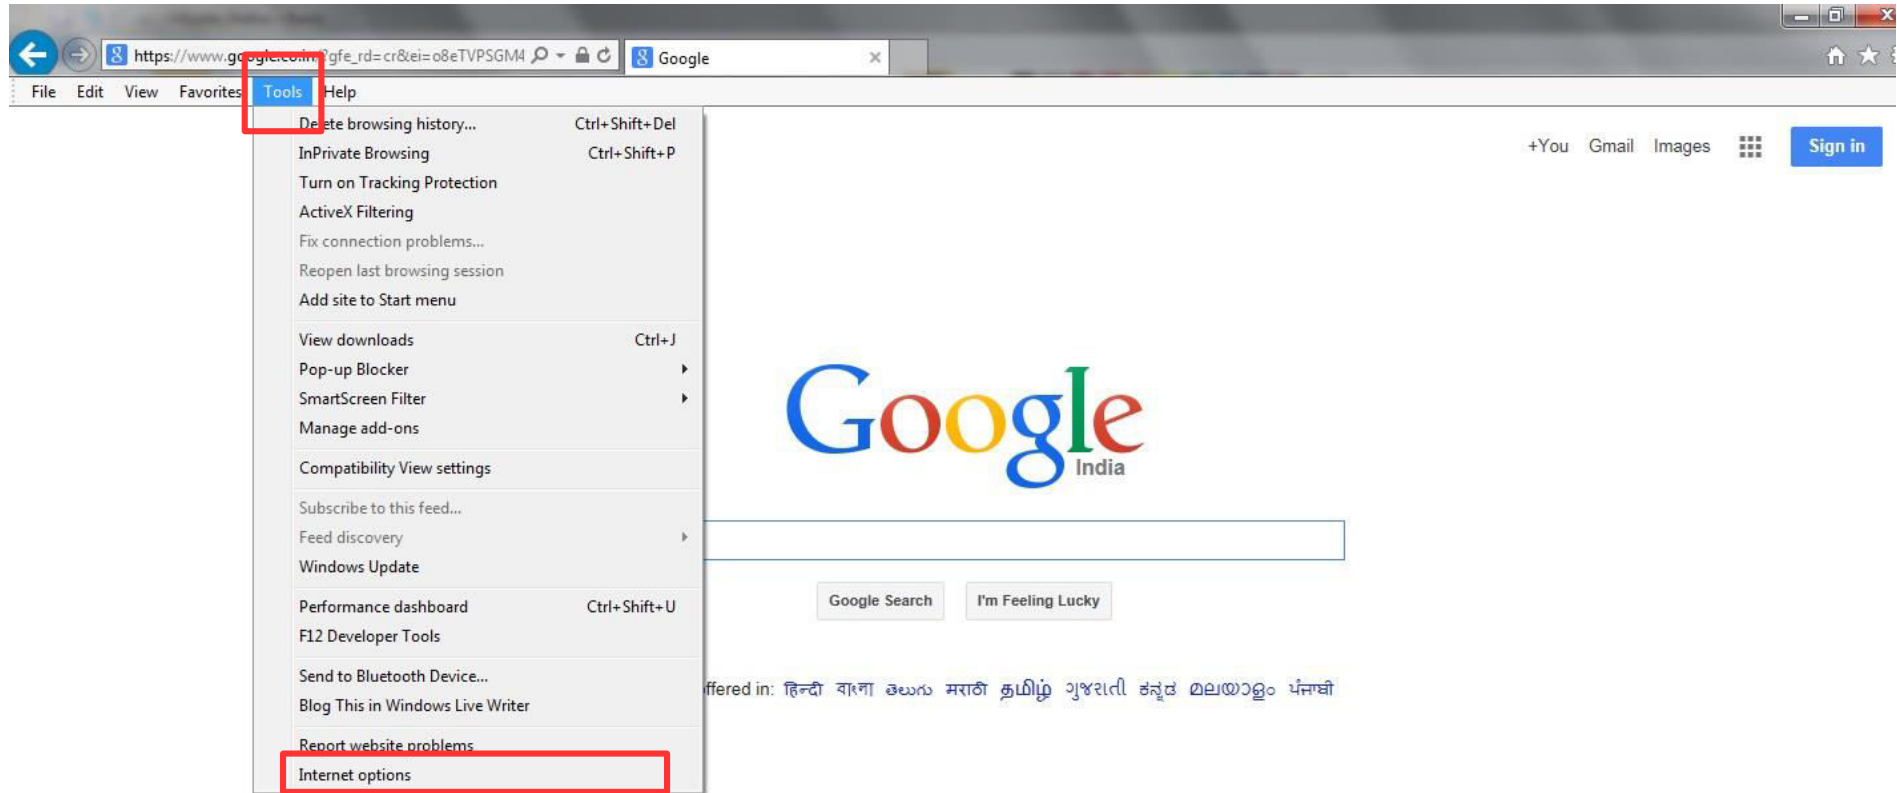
https://www.google.co.in/?gfe_rd=cr&ei=o8eTVPSGM4
Google
File Edit View Favorites Tools Help
Delete browsing history... Ctrl+Shift+Del
InPrivate Browsing Ctrl+Shift+P
Turn on Tracking Protection
ActiveX Filtering
Fix connection problems...
Reopen last browsing session
Add site to Start menu
View downloads Ctrl+J
Pop-up Blocker
SmartScreen Filter
Manage add-ons
Compatibility View settings
Subscribe to this feed...
Feed discovery
Windows Update
Performance dashboard Ctrl+Shift+U
F12 Developer Tools
Send to Bluetooth Device...
Blog This in Windows Live Writer
Report website problems
Internet options

+You Gmail Images Sign in

Google
India

Google Search I'm Feeling Lucky

ffered in: हिन्दी বাংলা తెలుగు मराठी தமிழ் ગુજરાતી ಕನ್ನಡ മലയാളം ਪੰਜਾਬੀ